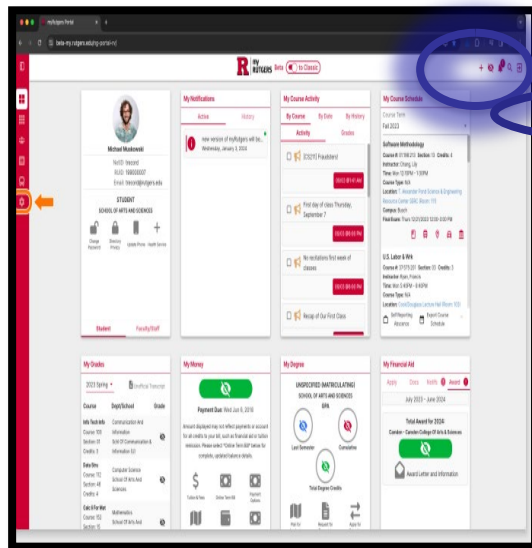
myRutgers Portal

beta-my.rutgers.edu/mp-portal-n/

R my RUTGERS Beta To Classic

Michael Muskowski
NetID: testcrd
RUID: 168000007
Email: test@rutgers.edu

STUDENT
SCHOOL OF ARTS AND SCIENCES

Change Password
Directory Privacy
Update Phone
Health Service

Student
Faculty/Staff

My Notifications
Active
History
new version of myRutgers will be...
Wednesday, January 3, 2024

My Course Activity
By Course
By Date
By History
Activity
Grades
[CS213] Foundations!
First day of class Thursday, September 7
No recitations first week of classes
Recap of our First Class

My Course Schedule
Course Term
Fall 2023
Software Methodology
Instructor: Chang, Lily
Course Type: N/A
Location: T. Alexander Pond Science & Engineering Resource Center (SERC) Room 115
Campus: Busch
U.S. Labor & Work
Instructor: Ryan, Francis
Course Type: N/A
Self-Reporting Absences
Export Course Schedule

My Grades
2023 Spring
Unofficial Transcript
Course
Dept/School
Grade
Info Tech Info
Communication And Information
Data Stru
Computer Science
School Of Arts And Sciences
Calc II For Mat
Mathematics
School Of Arts And

My Money
Payment Due: Wed Jun 8, 2016
Tuition & Fees

My Degree
UNSPECIFIED (MATRICULATING)
SCHOOL OF ARTS AND SCIENCES
GPA
Last Semester
Cumulative
Total Degree Credits

My Financial Aid
Apply
Check
Award
July 2023 - June 2024
Total Award for 2024:
Camden - Camden College Of Arts & Sciences
Award Letter and Information